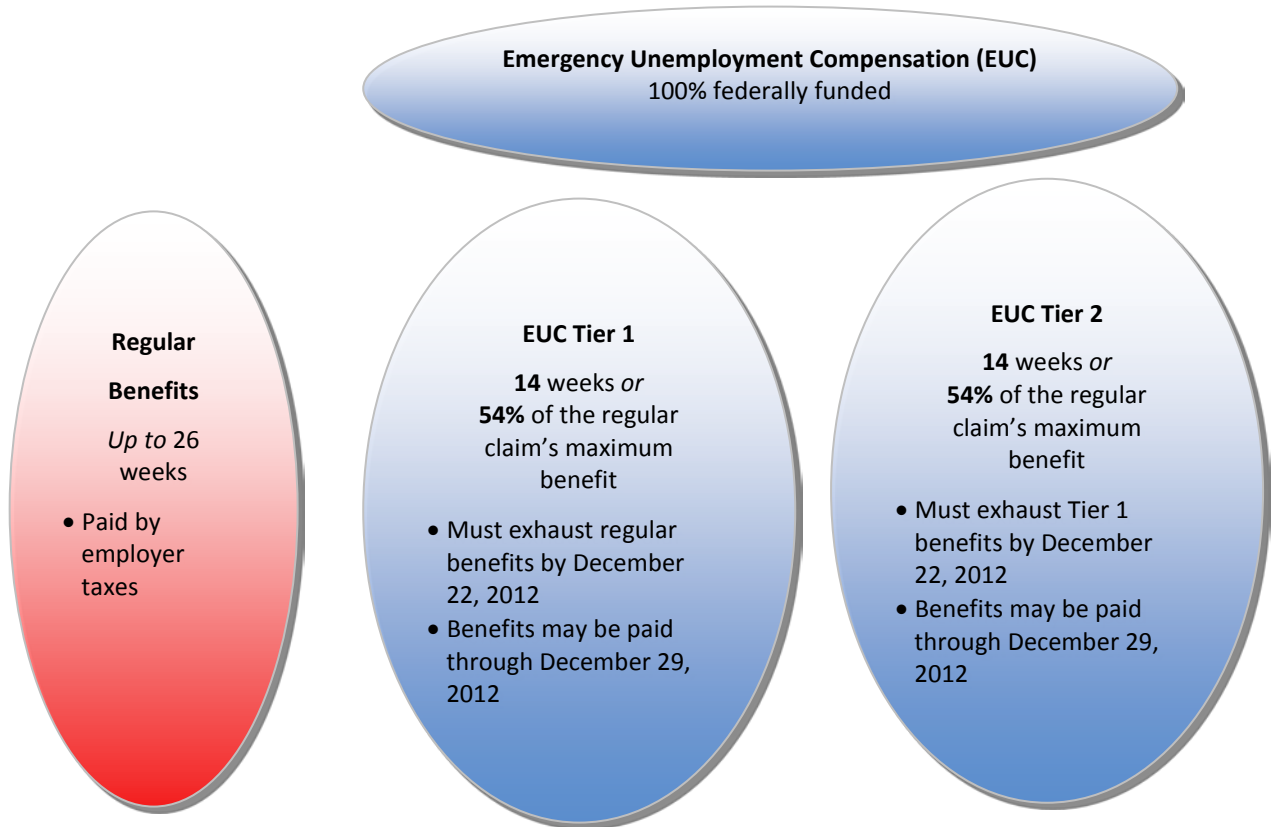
Emergency Unemployment Compensation (EUC)
100% federally funded

Regular Benefits

Up to 26 weeks

• Paid by employer taxes

EUC Tier 1

14 weeks or
54% of the regular claim's maximum benefit

• Must exhaust regular benefits by December 22, 2012
• Benefits may be paid through December 29, 2012

EUC Tier 2

14 weeks or
54% of the regular claim's maximum benefit

• Must exhaust Tier 1 benefits by December 22, 2012
• Benefits may be paid through December 29, 2012